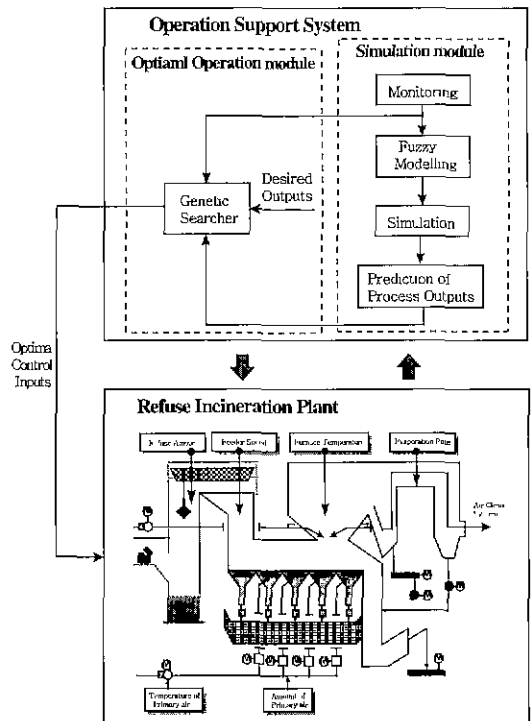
Operation Support System

Optiaml Operation module

Simulation module

Monitoring

Fuzzy Modelling

Simulation

Prediction of Process Outputs

Desired Outputs

Genetic Searcher

Optima Control Inputs

Refuse Incineration Plant

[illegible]

Feeder Speed

Furnace Temperature

Evaporation Rate

Air Clean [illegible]

Temperature of Primary air

Amount of Primary air